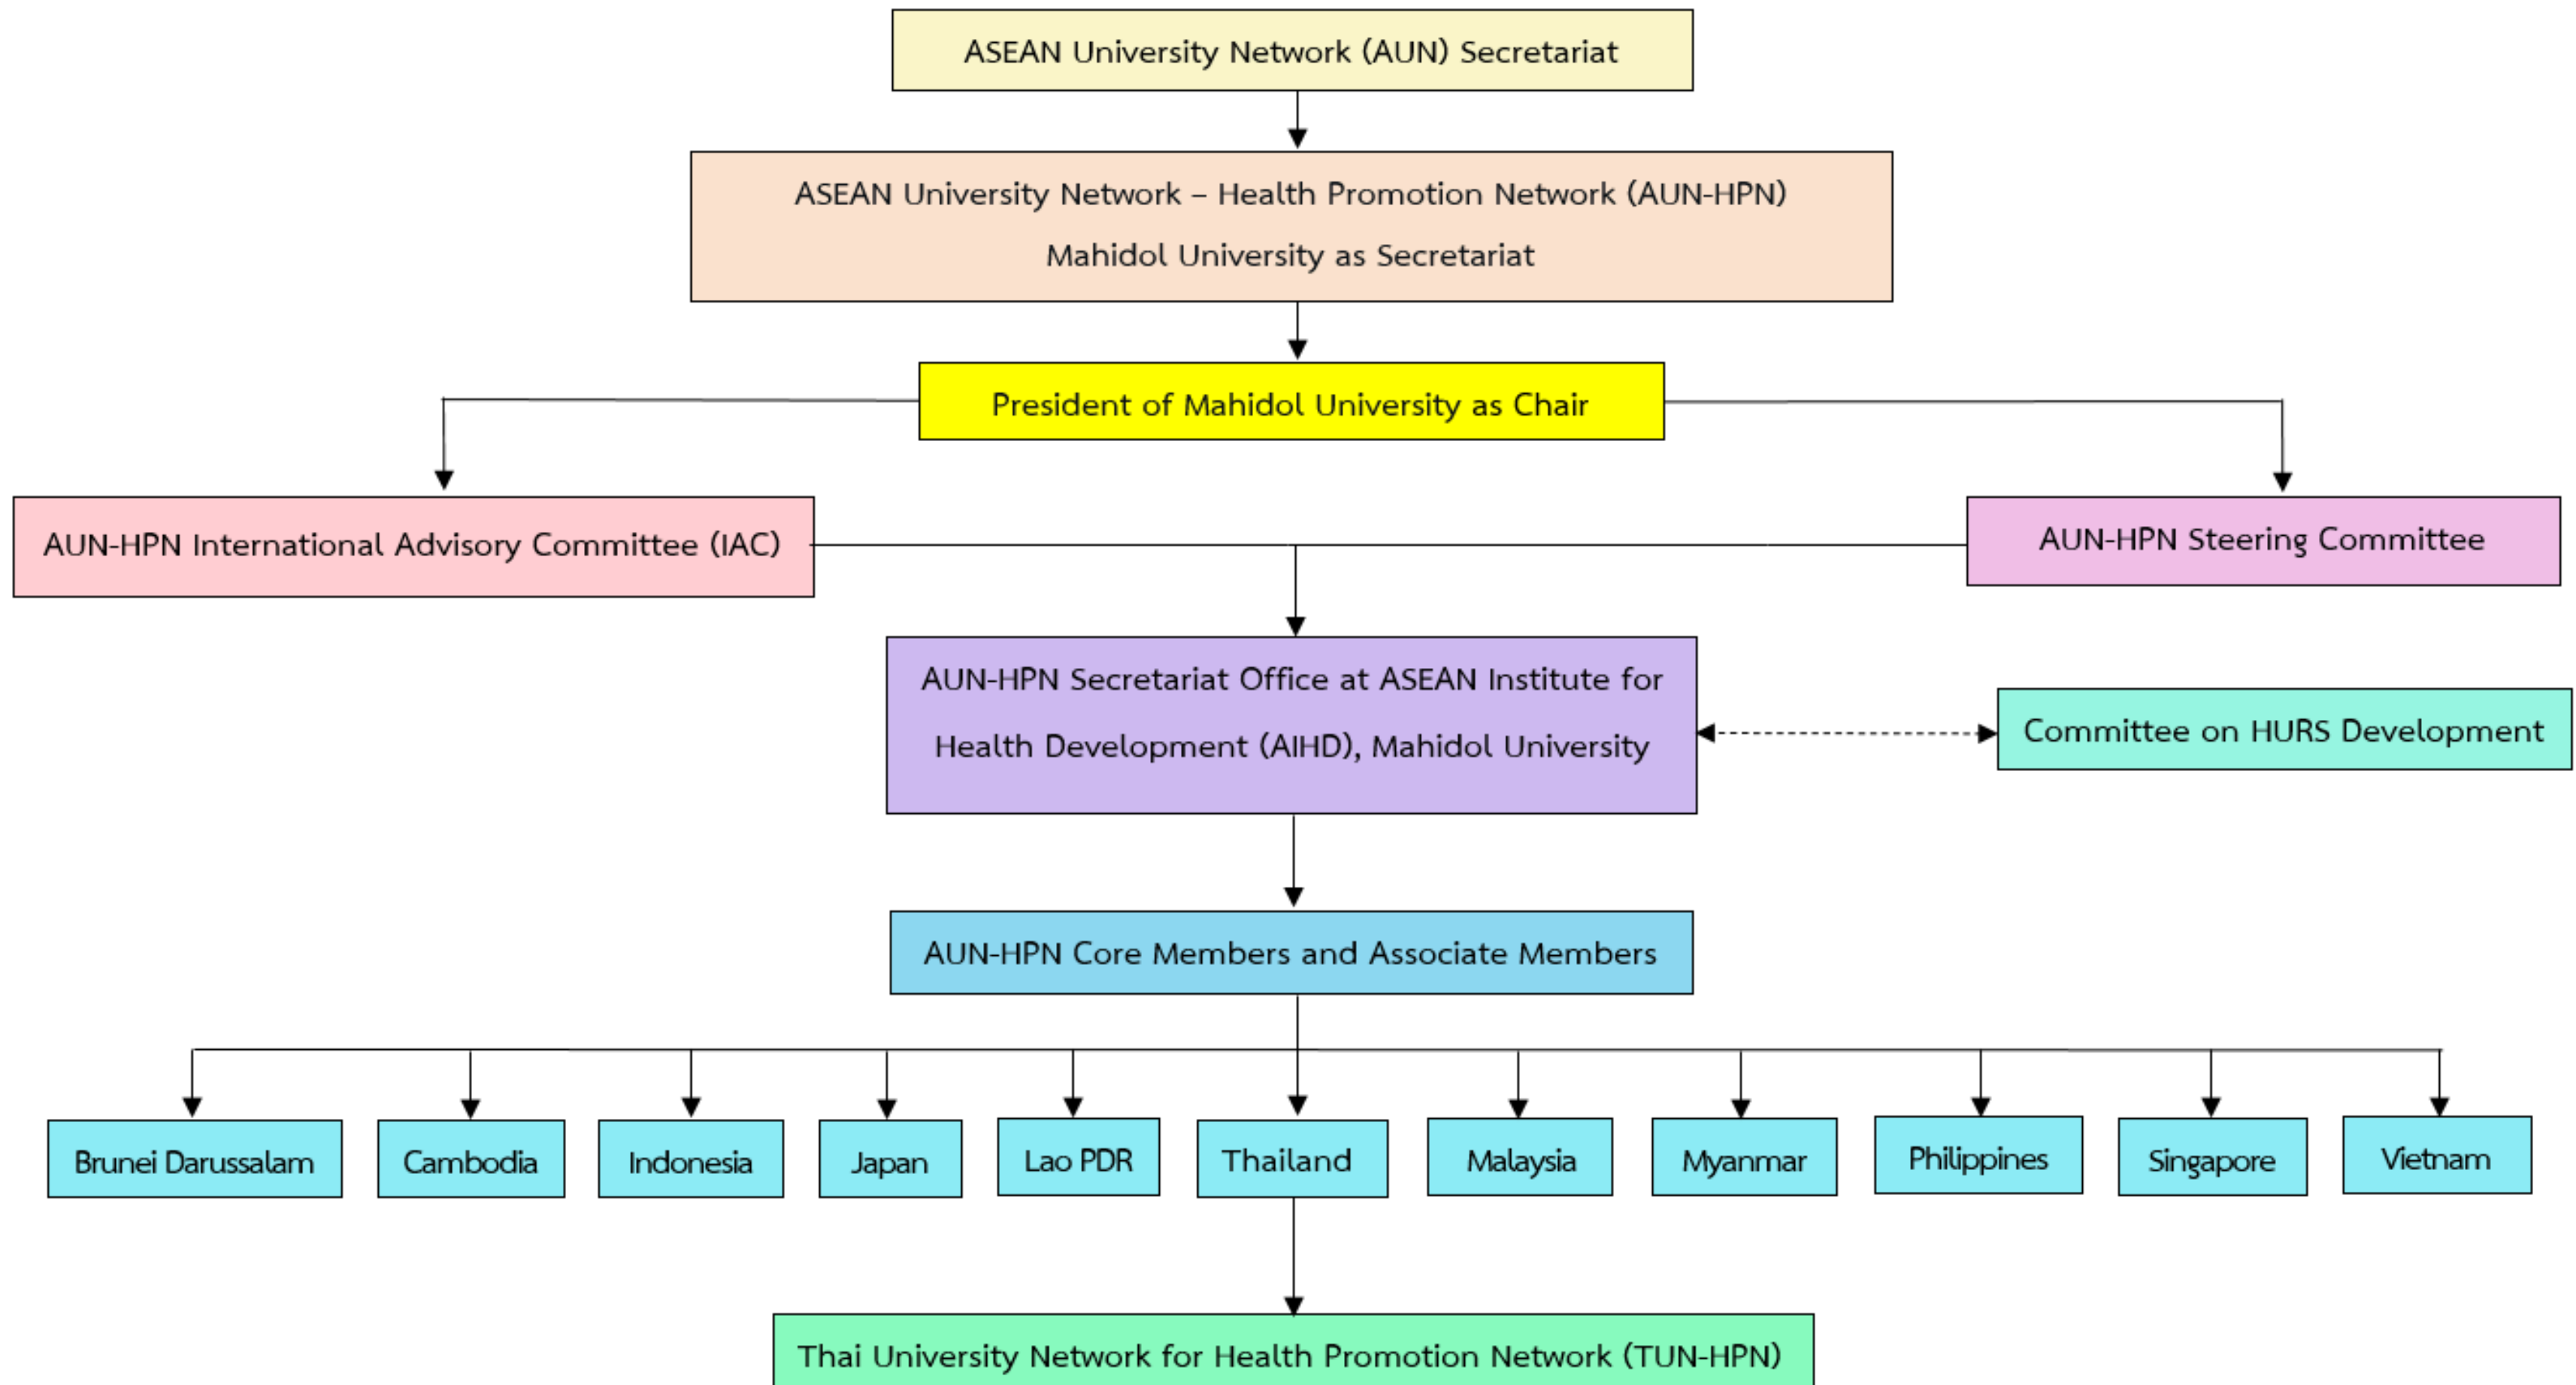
ASEAN University Network (AUN) Secretariat

ASEAN University Network – Health Promotion Network (AUN-HPN)
Mahidol University as Secretariat

President of Mahidol University as Chair

AUN-HPN International Advisory Committee (IAC)

AUN-HPN Steering Committee

AUN-HPN Secretariat Office at ASEAN Institute for Health Development (AIHD), Mahidol University

Committee on HURS Development

AUN-HPN Core Members and Associate Members

Brunei Darussalam

Cambodia

Indonesia

Japan

Lao PDR

Thailand

Malaysia

Myanmar

Philippines

Singapore

Vietnam

Thai University Network for Health Promotion Network (TUN-HPN)